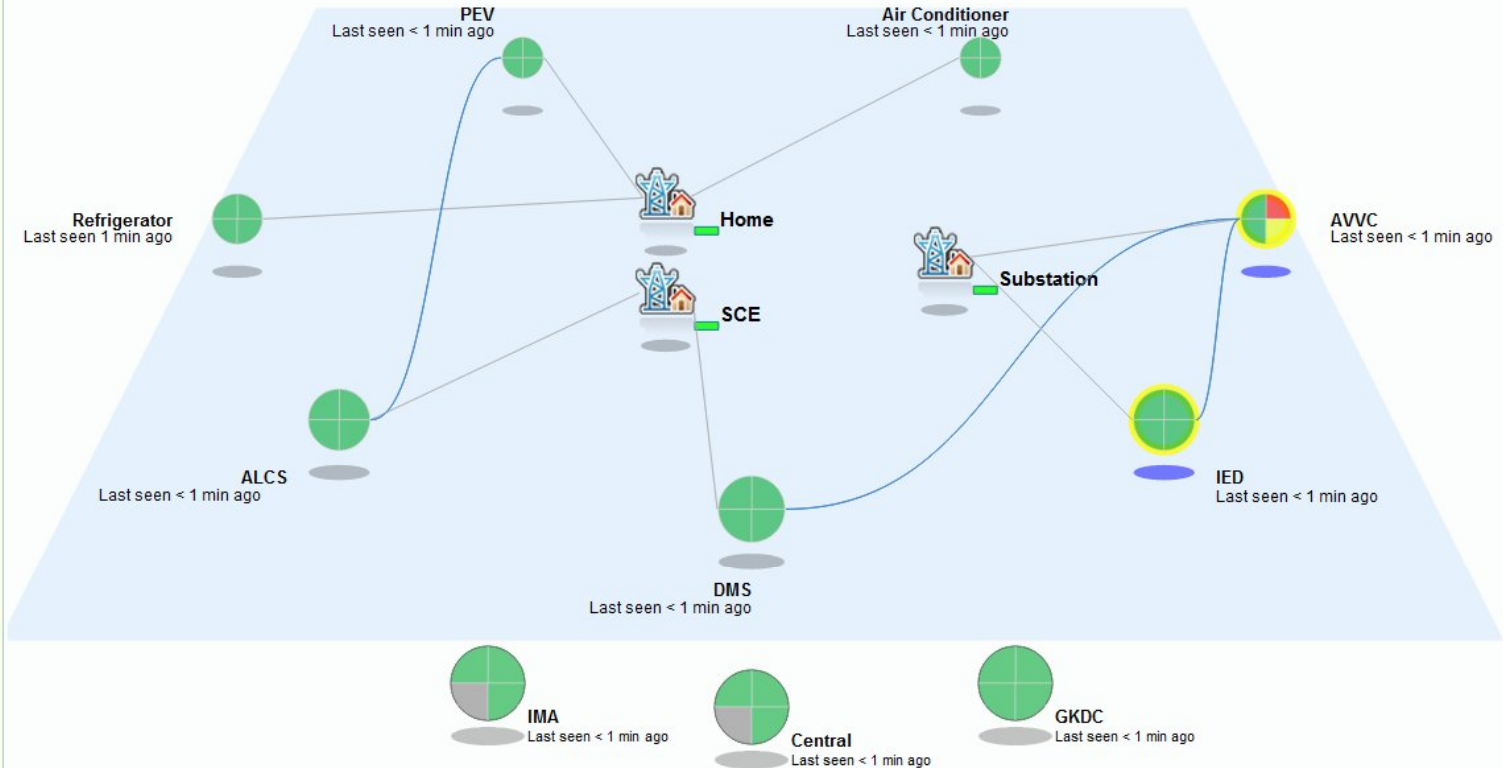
PEV
Last seen < 1 min ago

Air Conditioner
Last seen < 1 min ago

Refrigerator
Last seen 1 min ago

Home

AVVC
Last seen < 1 min ago

Substation

SCE

ALCS
Last seen < 1 min ago

IED
Last seen < 1 min ago

DMS
Last seen < 1 min ago

IMA
Last seen < 1 min ago

Central
Last seen < 1 min ago

GKDC
Last seen < 1 min ago